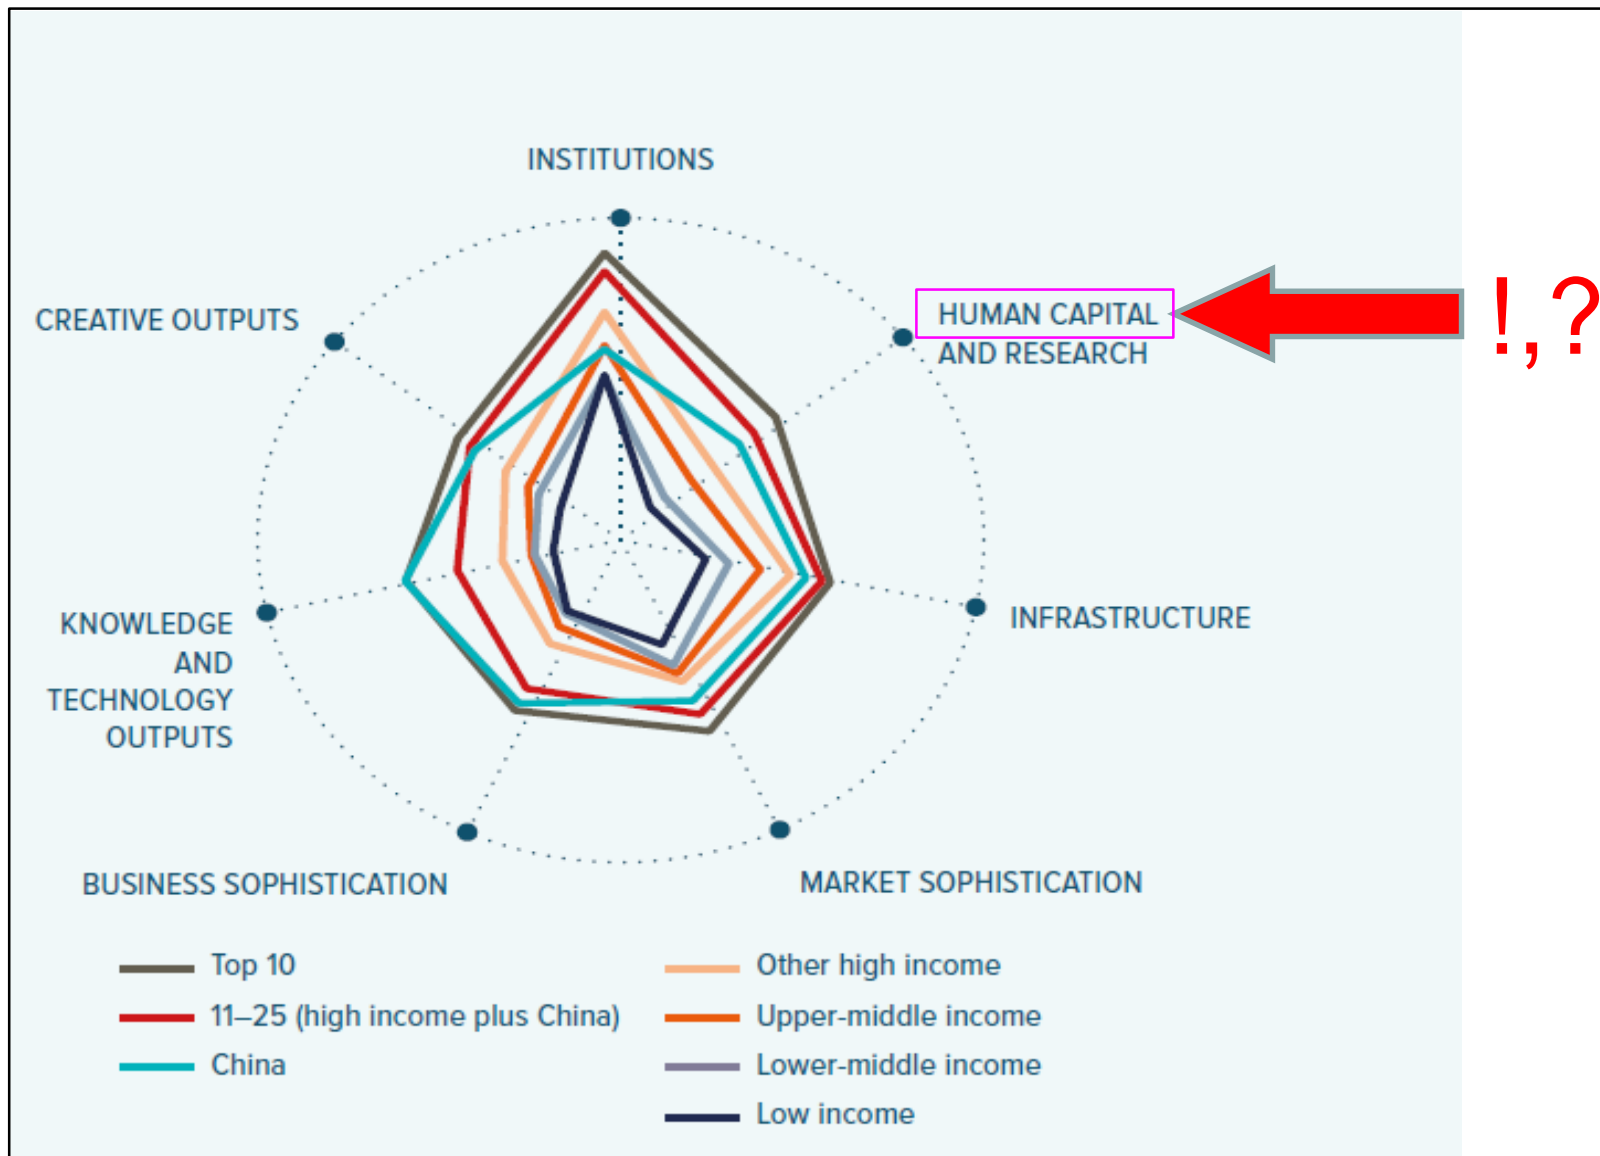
INSTITUTIONS

CREATIVE OUTPUTS

HUMAN CAPITAL AND RESEARCH

!,?

KNOWLEDGE AND TECHNOLOGY OUTPUTS

INFRASTRUCTURE

BUSINESS SOPHISTICATION

MARKET SOPHISTICATION

Top 10
11–25 (high income plus China)
China
Other high income
Upper-middle income
Lower-middle income
Low income